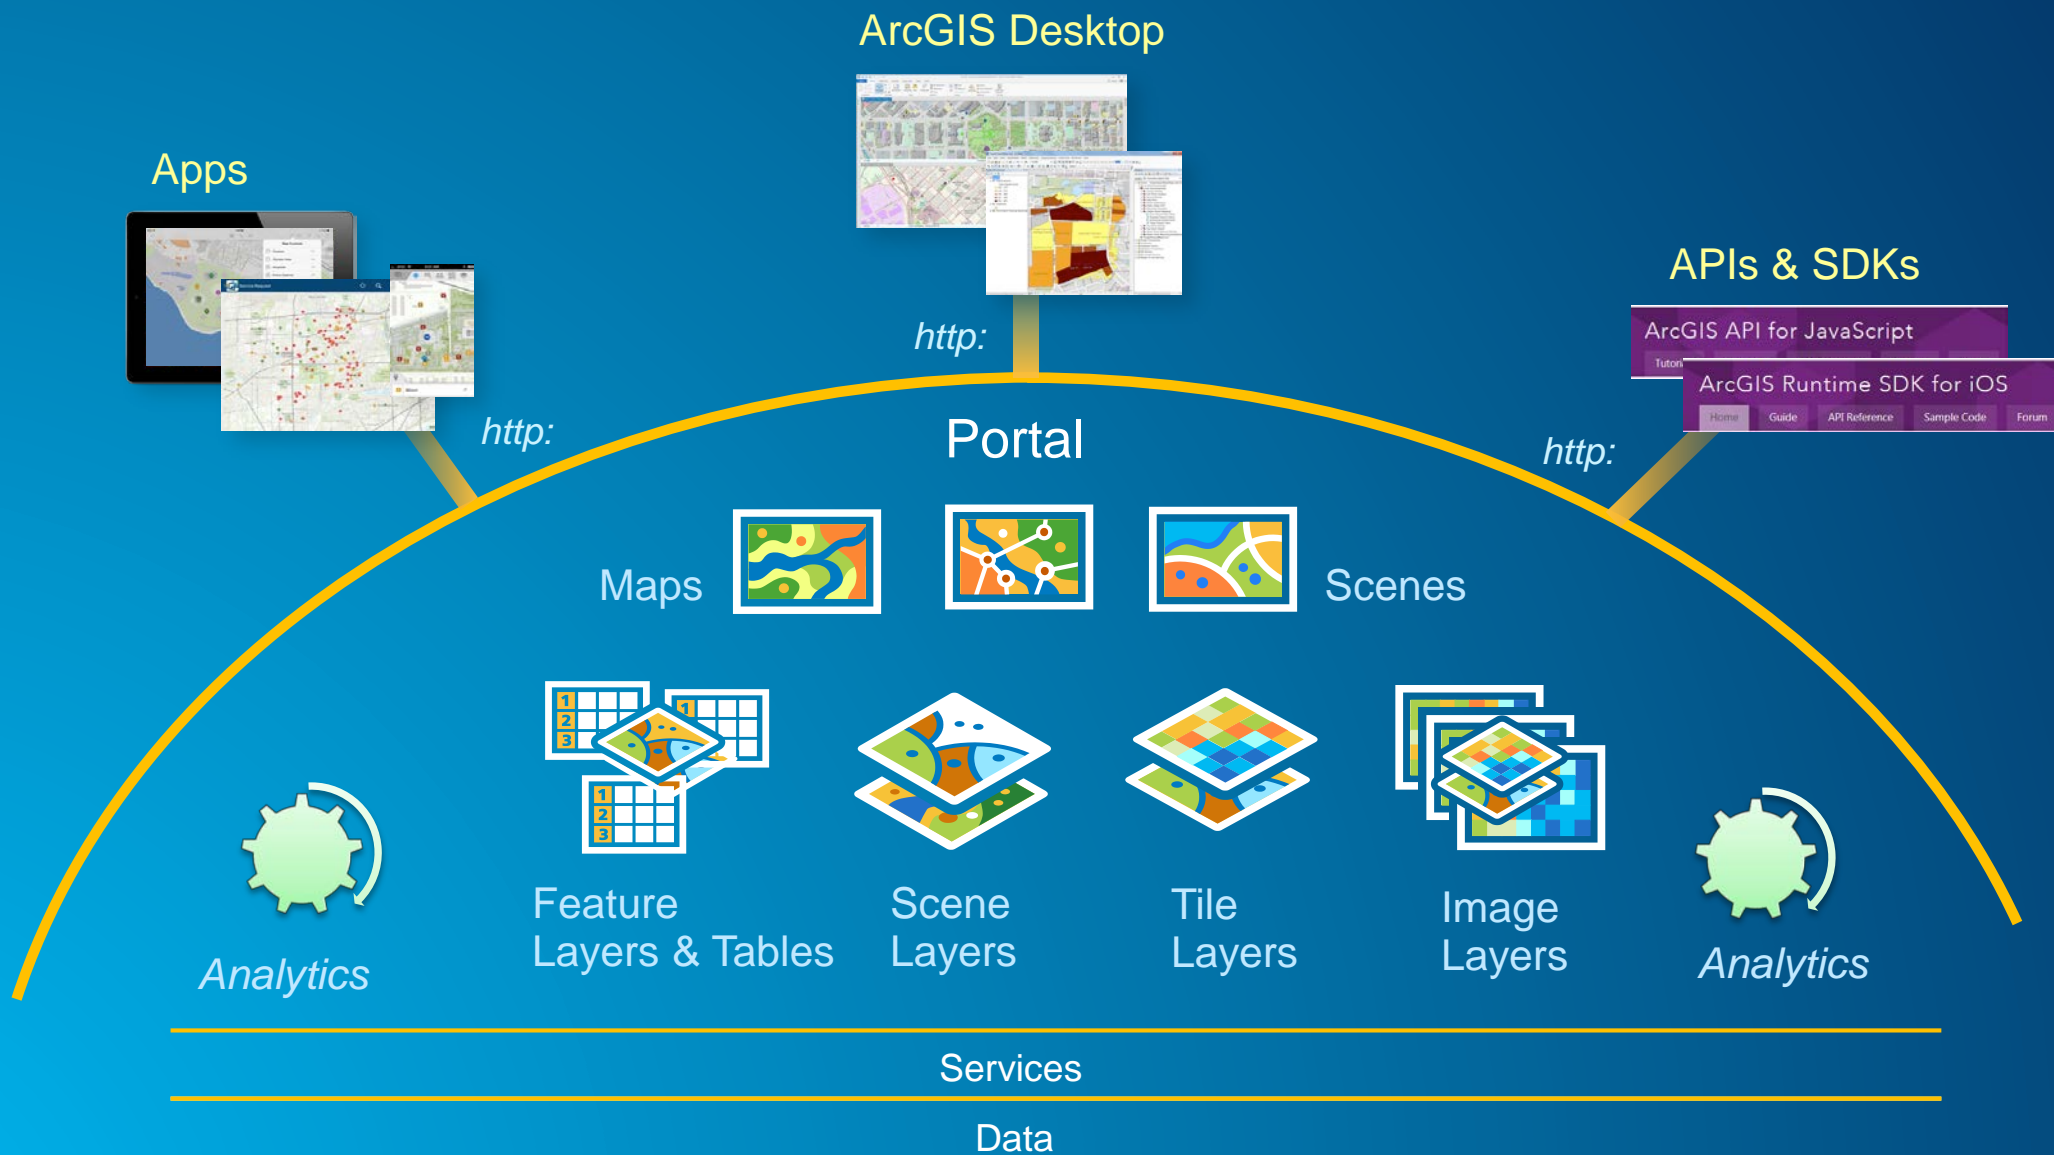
ArcGIS Desktop

Apps

APIs & SDKs

ArcGIS API for JavaScript

Tutori

ArcGIS Runtime SDK for iOS

Home Guide API Reference Sample Code Forum

http:

http:

http:

Portal

Maps

Scenes

Feature Layers & Tables

Scene Layers

Tile Layers

Image Layers

Analytics

Analytics

Services

Data